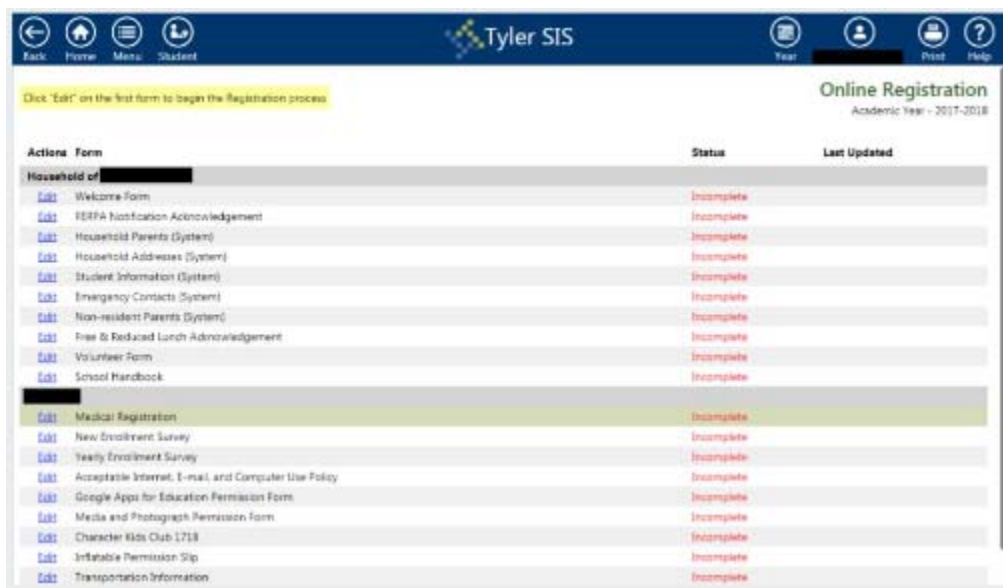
Back Home Menu Student

Tyler SIS

Year Print Help

Click "Edit" on the first form to begin the Registration process

Online Registration
Academic Year - 2017-2018

| Actions | Form | Status | Last Updated |
|---|---|---|---|
| Household of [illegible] | | | |
| Edit | Welcome Form | Incomplete | |
| Edit | FERPA Notification Acknowledgement | Incomplete | |
| Edit | Household Parents (System) | Incomplete | |
| Edit | Household Addresses (System) | Incomplete | |
| Edit | Student Information (System) | Incomplete | |
| Edit | Emergency Contacts (System) | Incomplete | |
| Edit | Non-resident Parents (System) | Incomplete | |
| Edit | Free & Reduced Lunch Acknowledgement | Incomplete | |
| Edit | Volunteer Form | Incomplete | |
| Edit | School Handbook | Incomplete | |
| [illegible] | | | |
| Edit | Medical Registration | Incomplete | |
| Edit | New Enrollment Survey | Incomplete | |
| Edit | Yearly Enrollment Survey | Incomplete | |
| Edit | Acceptable Internet, E-mail, and Computer Use Policy | Incomplete | |
| Edit | Google Apps for Education Permission Form | Incomplete | |
| Edit | Media and Photograph Permission Form | Incomplete | |
| Edit | Character Kids Club 1718 | Incomplete | |
| Edit | Inflatable Permission Slip | Incomplete | |
| Edit | Transportation Information | Incomplete | |